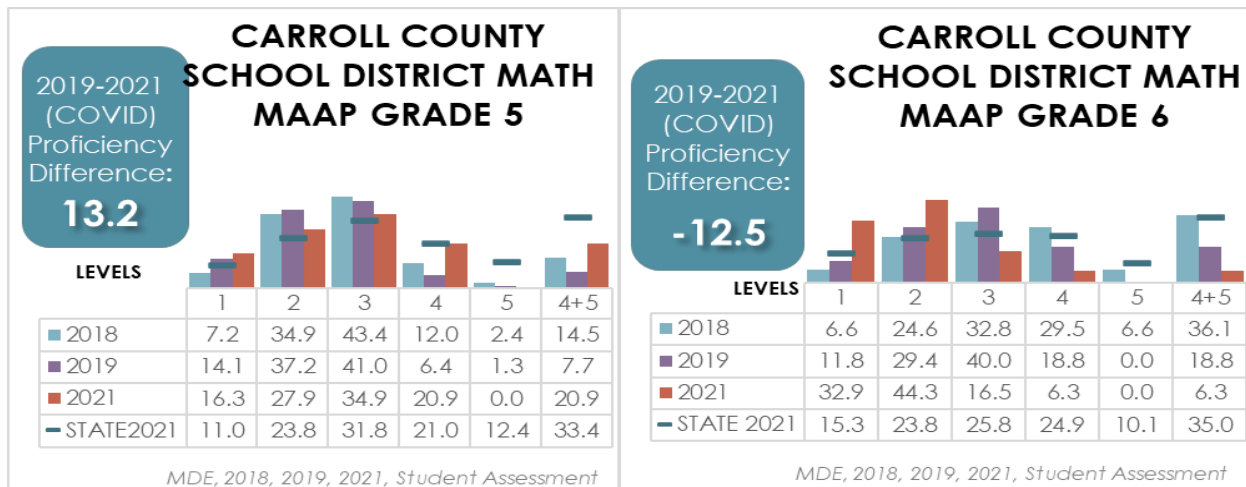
CARROLL COUNTY SCHOOL DISTRICT MATH MAAP GRADE 5

2019-2021 (COVID) Proficiency Difference:

13.2

LEVELS

| | 1 | 2 | 3 | 4 | 5 | 4+5 |
|---|---|---|---|---|---|---|
| 2018 | 7.2 | 34.9 | 43.4 | 12.0 | 2.4 | 14.5 |
| 2019 | 14.1 | 37.2 | 41.0 | 6.4 | 1.3 | 7.7 |
| 2021 | 16.3 | 27.9 | 34.9 | 20.9 | 0.0 | 20.9 |
| STATE2021 | 11.0 | 23.8 | 31.8 | 21.0 | 12.4 | 33.4 |

MDE, 2018, 2019, 2021, Student Assessment

CARROLL COUNTY SCHOOL DISTRICT MATH MAAP GRADE 6

2019-2021 (COVID) Proficiency Difference:

-12.5

LEVELS

| | 1 | 2 | 3 | 4 | 5 | 4+5 |
|---|---|---|---|---|---|---|
| 2018 | 6.6 | 24.6 | 32.8 | 29.5 | 6.6 | 36.1 |
| 2019 | 11.8 | 29.4 | 40.0 | 18.8 | 0.0 | 18.8 |
| 2021 | 32.9 | 44.3 | 16.5 | 6.3 | 0.0 | 6.3 |
| STATE 2021 | 15.3 | 23.8 | 25.8 | 24.9 | 10.1 | 35.0 |

MDE, 2018, 2019, 2021, Student Assessment